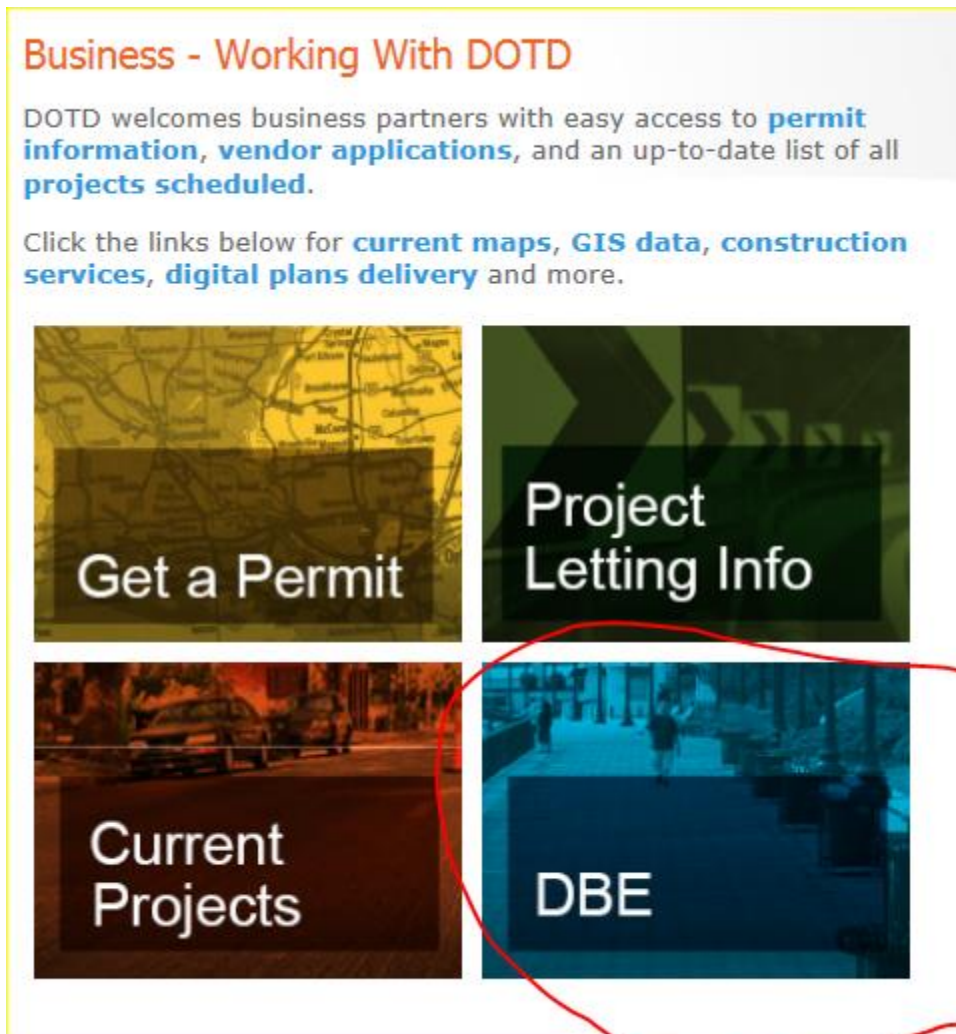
Business - Working With DOTD

DOTD welcomes business partners with easy access to permit information, vendor applications, and an up-to-date list of all projects scheduled.

Click the links below for current maps, GIS data, construction services, digital plans delivery and more.

Get a Permit

Project Letting Info

Current Projects

DBE